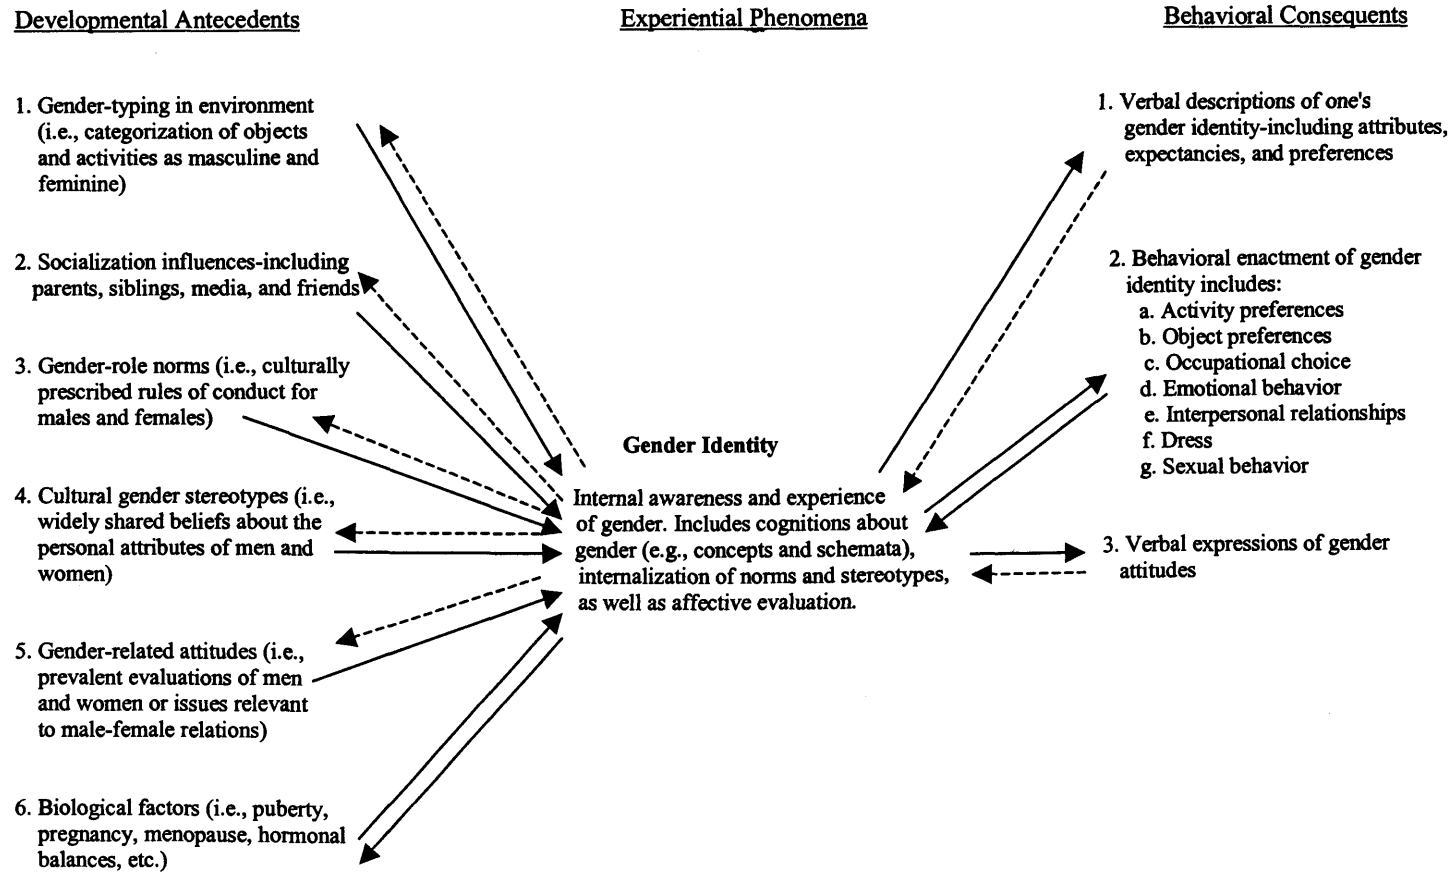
Developmental Antecedents

Experiential Phenomena

Behavioral Consequents

1. Gender-typing in environment (i.e., categorization of objects and activities as masculine and feminine)

2. Socialization influences-including parents, siblings, media, and friends

3. Gender-role norms (i.e., culturally prescribed rules of conduct for males and females)

4. Cultural gender stereotypes (i.e., widely shared beliefs about the personal attributes of men and women)

5. Gender-related attitudes (i.e., prevalent evaluations of men and women or issues relevant to male-female relations)

6. Biological factors (i.e., puberty, pregnancy, menopause, hormonal balances, etc.)

Gender Identity

Internal awareness and experience of gender. Includes cognitions about gender (e.g., concepts and schemata), internalization of norms and stereotypes, as well as affective evaluation.

1. Verbal descriptions of one's gender identity-including attributes, expectancies, and preferences

2. Behavioral enactment of gender identity includes:
a. Activity preferences
b. Object preferences
c. Occupational choice
d. Emotional behavior
e. Interpersonal relationships
f. Dress
g. Sexual behavior

3. Verbal expressions of gender attitudes